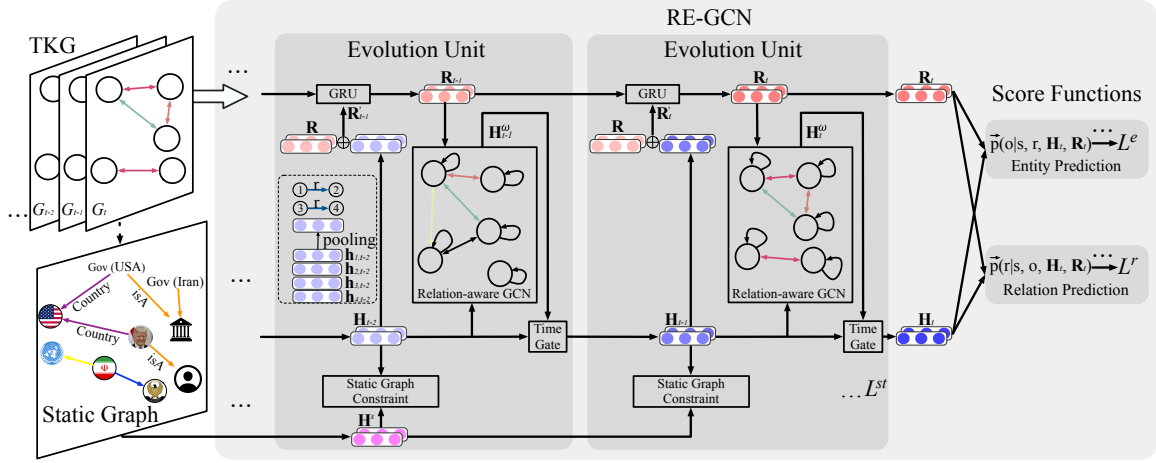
RE-GCN

TKG

$G_{t-2}$ $G_{t-1}$ $G_t$

...

...

...

...

Evolution Unit

GRU

$\mathbf{R}_{t-1}$

$\mathbf{R}$

$\mathbf{R}'_{t-1}$

$\mathbf{H}^{\omega}_{t-1}$

1 r 2

3 r 4

pooling

$\mathbf{h}_{1,t-2}$

$\mathbf{h}_{2,t-2}$

$\mathbf{h}_{3,t-2}$

$\mathbf{h}_{4,t-2}$

Relation-aware GCN

$\mathbf{H}_{t-2}$

Time Gate

Static Graph Constraint

$\mathbf{H}^s$

Evolution Unit

GRU

$\mathbf{R}_t$

$\mathbf{R}$

$\mathbf{R}'_t$

$\mathbf{H}^{\omega}_t$

Relation-aware GCN

$\mathbf{H}_{t-1}$

Time Gate

Static Graph Constraint

$\ldots L^{st}$

$\mathbf{R}_t$

$\mathbf{H}_t$

Score Functions

$\vec{p}(o|s, r, \mathbf{H}_t, \mathbf{R}_t) \xrightarrow{\cdots} L^e$

Entity Prediction

$\vec{p}(r|s, o, \mathbf{H}_t, \mathbf{R}_t) \xrightarrow{\cdots} L^r$

Relation Prediction

Gov (USA)

Gov (Iran)

Country

isA

Country

isA

Static Graph